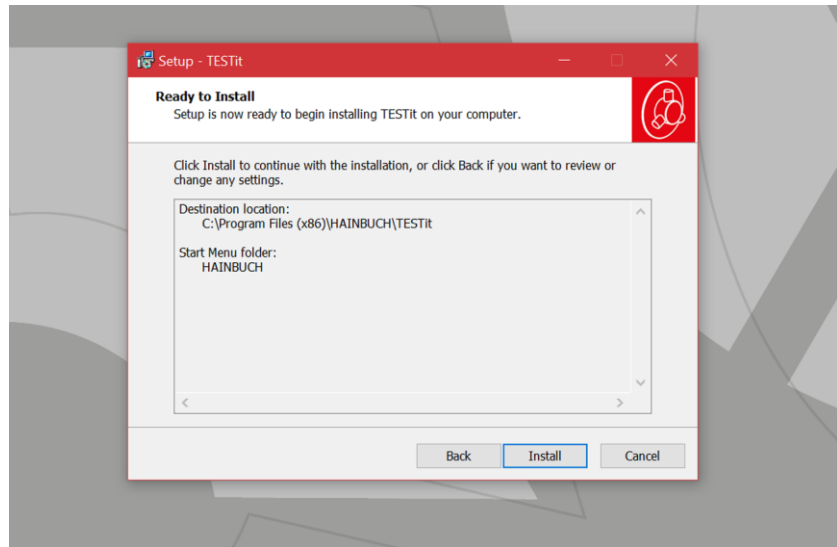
Setup - TESTit

Ready to Install
Setup is now ready to begin installing TESTit on your computer.

Click Install to continue with the installation, or click Back if you want to review or change any settings.

Destination location:
C:\Program Files (x86)\HAINBUCH\TESTit

Start Menu folder:
HAINBUCH

Back
Install
Cancel